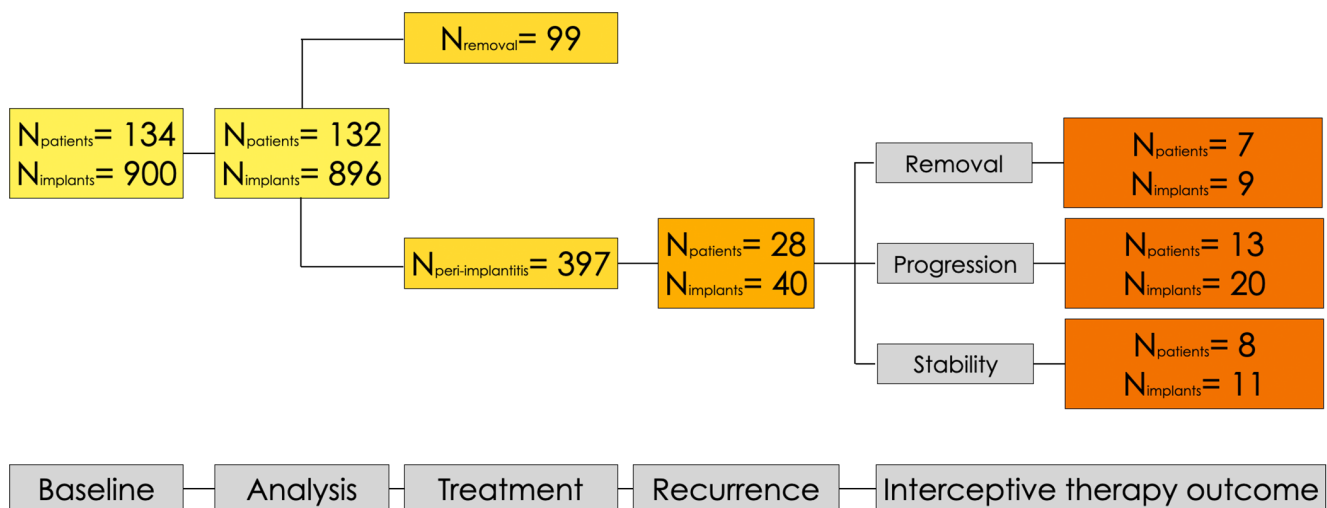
$N_{patients}$= 134
$N_{implants}$= 900

$N_{patients}$= 132
$N_{implants}$= 896

$N_{removal}$= 99

$N_{peri-implantitis}$= 397

$N_{patients}$= 28
$N_{implants}$= 40

Removal

$N_{patients}$= 7
$N_{implants}$= 9

Progression

$N_{patients}$= 13
$N_{implants}$= 20

Stability

$N_{patients}$= 8
$N_{implants}$= 11

Baseline

Analysis

Treatment

Recurrence

Interceptive therapy outcome